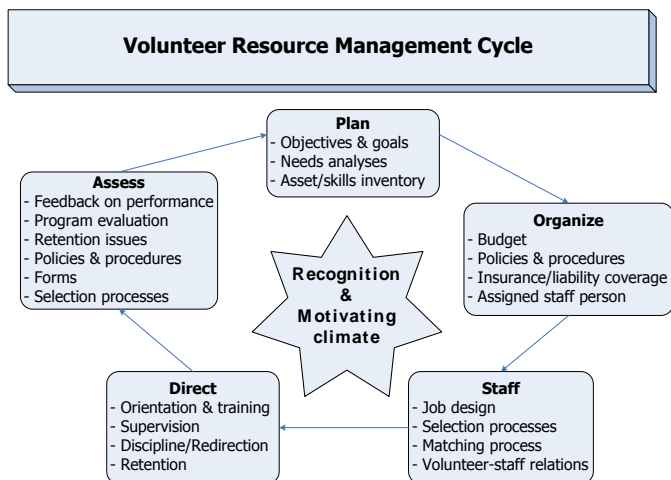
Volunteer Resource Management Cycle

Plan
- Objectives & goals
- Needs analyses
- Asset/skills inventory

Organize
- Budget
- Policies & procedures
- Insurance/liability coverage
- Assigned staff person

Staff
- Job design
- Selection processes
- Matching process
- Volunteer-staff relations

Direct
- Orientation & training
- Supervision
- Discipline/Redirection
- Retention

Assess
- Feedback on performance
- Program evaluation
- Retention issues
- Policies & procedures
- Forms
- Selection processes

Recognition & Motivating climate